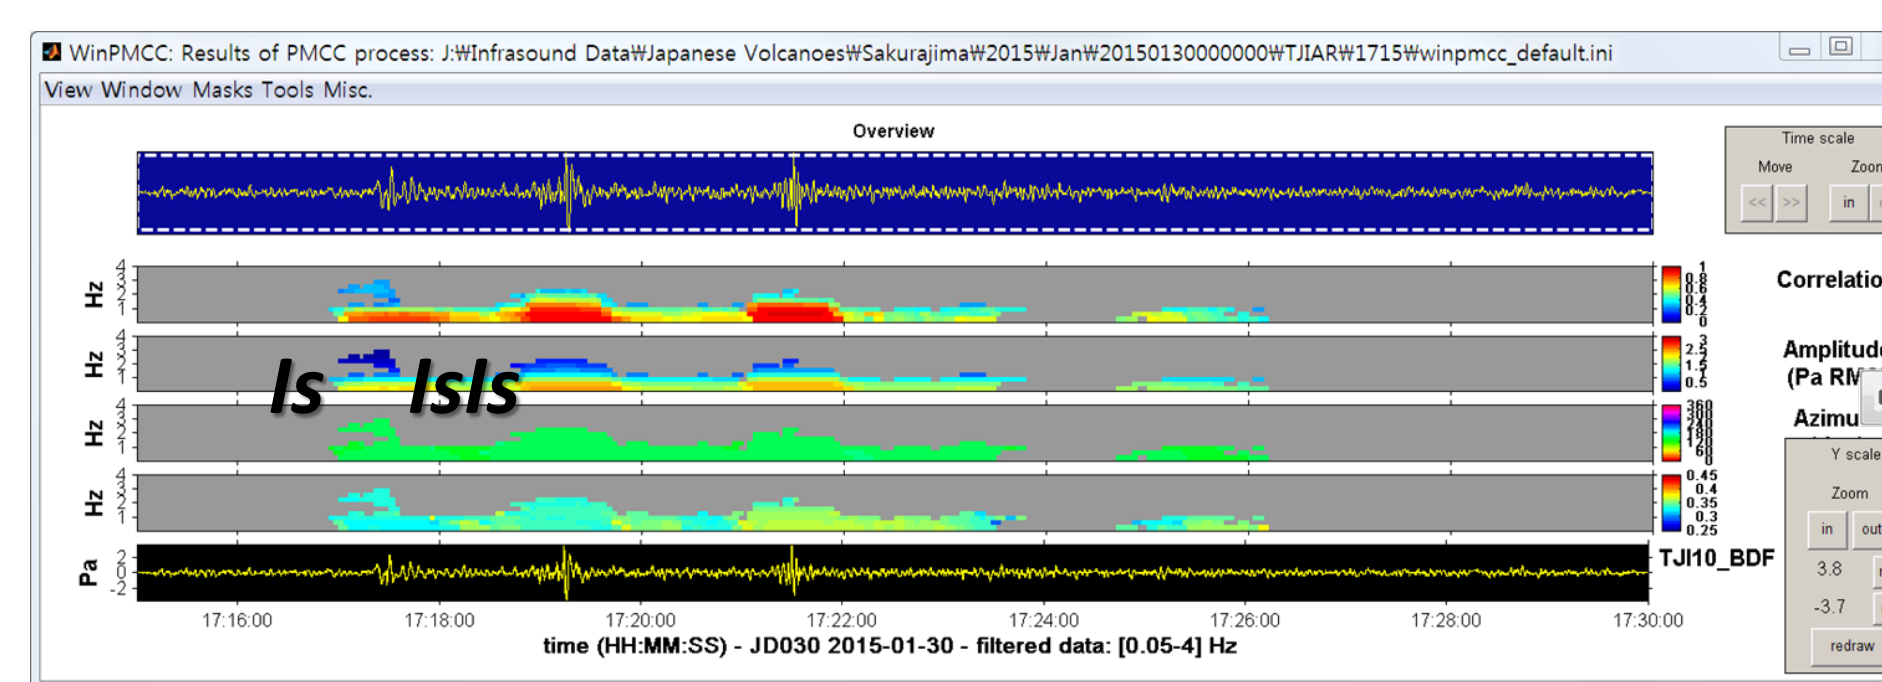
WinPMCC: Results of PMCC process: J:₩Infrasound Data₩Japanese Volcanoes₩Sakurajima₩2015₩Jan₩20150130000000₩TJIAR₩1715₩winpmcc_default.ini

View Window Masks Tools Misc.

Overview

Time scale
Move
Zoon
<< >>
in

Correlatio

Amplitud
(Pa RM

Azimu

Y scale
Zoom
in out
3.8
-3.7
redraw

Hz 4 3 2 1
1 0.8 0.6 0.4 0.2 0

Hz 4 3 2 1
3 2.5 2 1.5 1 0.5

Is Isls

Hz 4 3 2 1
360 300 240 180 120 60 0

Hz 4 3 2 1
0.45 0.4 0.35 0.3 0.25

Pa 2 0 -2
TJI10_BDF

17:16:00 17:18:00 17:20:00 17:22:00 17:24:00 17:26:00 17:28:00 17:30:00

time (HH:MM:SS) - JD030 2015-01-30 - filtered data: [0.05-4] Hz